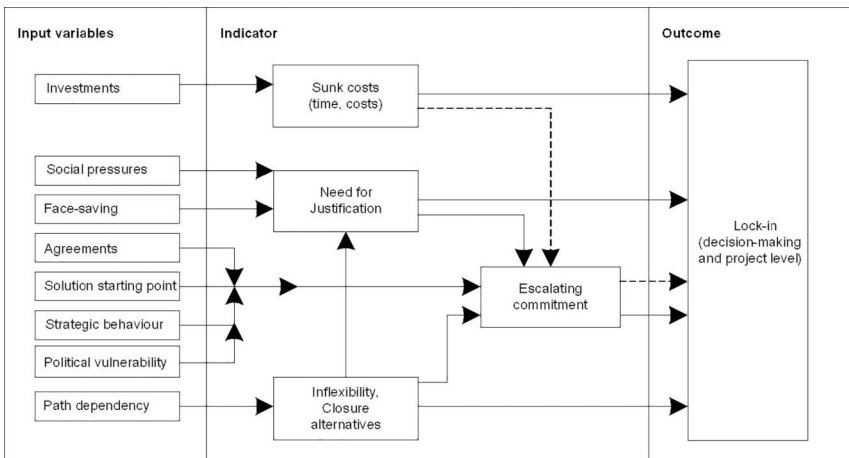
Input variables

Investments

Social pressures

Face-saving

Agreements

Solution starting point

Strategic behaviour

Political vulnerability

Path dependency

Indicator

Sunk costs (time, costs)

Need for Justification

Escalating commitment

Inflexibility, Closure alternatives

Outcome

Lock-in (decision-making and project level)